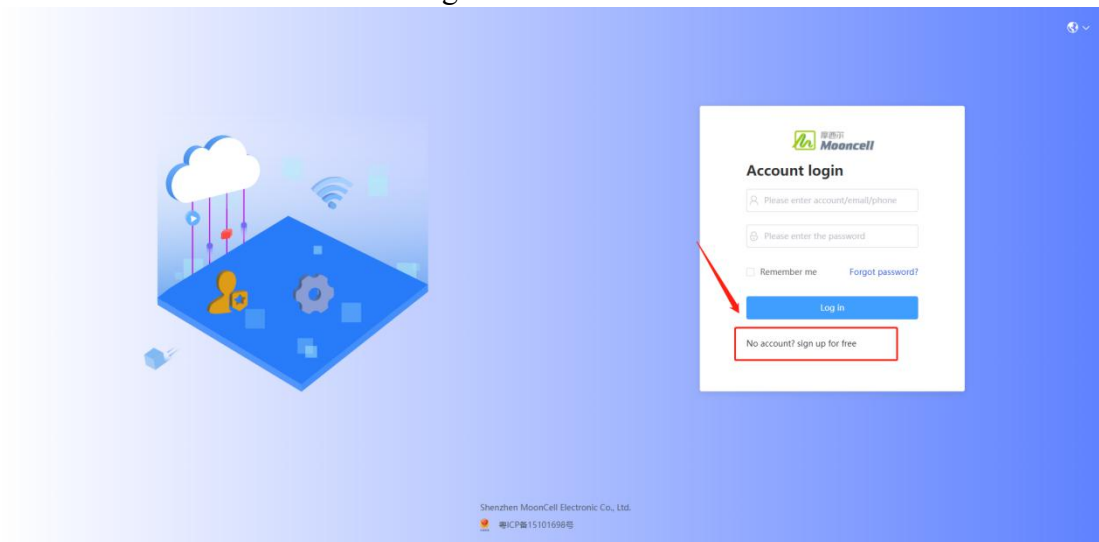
摩西尔
Mooncell

Account login

Please enter account/email/phone

Please enter the password

Remember me

Forgot password?

Log in

No account? sign up for free

Shenzhen MoonCell Electronic Co., Ltd.

粤ICP备15101698号